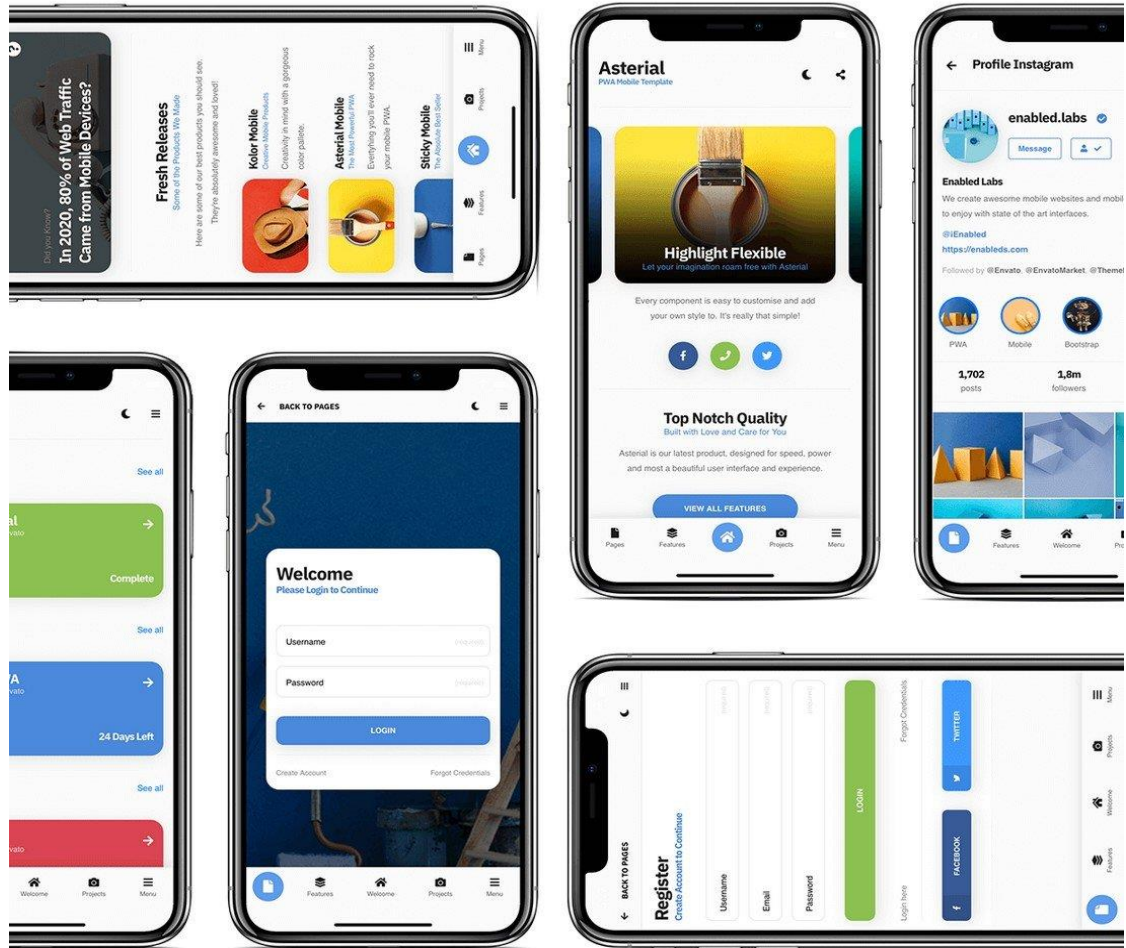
Did You Know?
In 2020, 80% of Web Traffic Came from Mobile Devices?

Fresh Releases
Some of the Products We Made
Here are some of our best products you should see. They're absolutely awesome and loved!

Kolor Mobile
Creative Mobile Products
Creativity in mind with a gorgeous color palette.

Asterial Mobile
The Most Powerful PWA
Everything you'll ever need to rock your mobile PWA.

Sticky Mobile
The Absolute Best Seller

Menu
Projects
Features
Pages

Asterial
PWA Mobile Template

Highlight Flexible
Let your imagination roam free with Asterial

Every component is easy to customise and add your own style to. It's really that simple!

Top Notch Quality
Built with Love and Care for You
Asterial is our latest product, designed for speed, power and most a beautiful user interface and experience.

VIEW ALL FEATURES

Pages
Features
Projects
Menu

← Profile Instagram
enabled.labs
Message
Enabled Labs
We create awesome mobile websites and mobil to enjoy with state of the art interfaces.
@iEnabled
https://enableds.com
Followed by @Envato, @EnvatoMarket, @Themef
PWA
Mobile
Bootstrap
1,702
posts
1,8m
followers
Features
Welcome
Pr

See all
al
vato
Complete
See all
A
vato
24 Days Left
See all
vato
Welcome
Projects
Menu

BACK TO PAGES
Welcome
Please Login to Continue
Username
Password
LOGIN
Create Account
Forgot Credentials
Features
Welcome
Projects
Menu

BACK TO PAGES
Register
Create Account to Continue
Username
Email
Password
LOGIN
Forgot Credentials
Login here
TWITTER
FACEBOOK
Menu
Projects
Welcome
Features